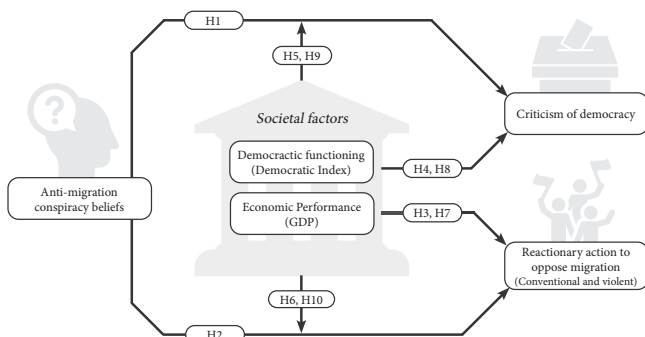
H1

H5, H9

Societal factors

Criticism of democracy

Democractic functioning (Democratic Index)

H4, H8

Anti-migration conspiracy beliefs

Economic Performance (GDP)

H3, H7

Reactionary action to oppose migration (Conventional and violent)

H6, H10

H2